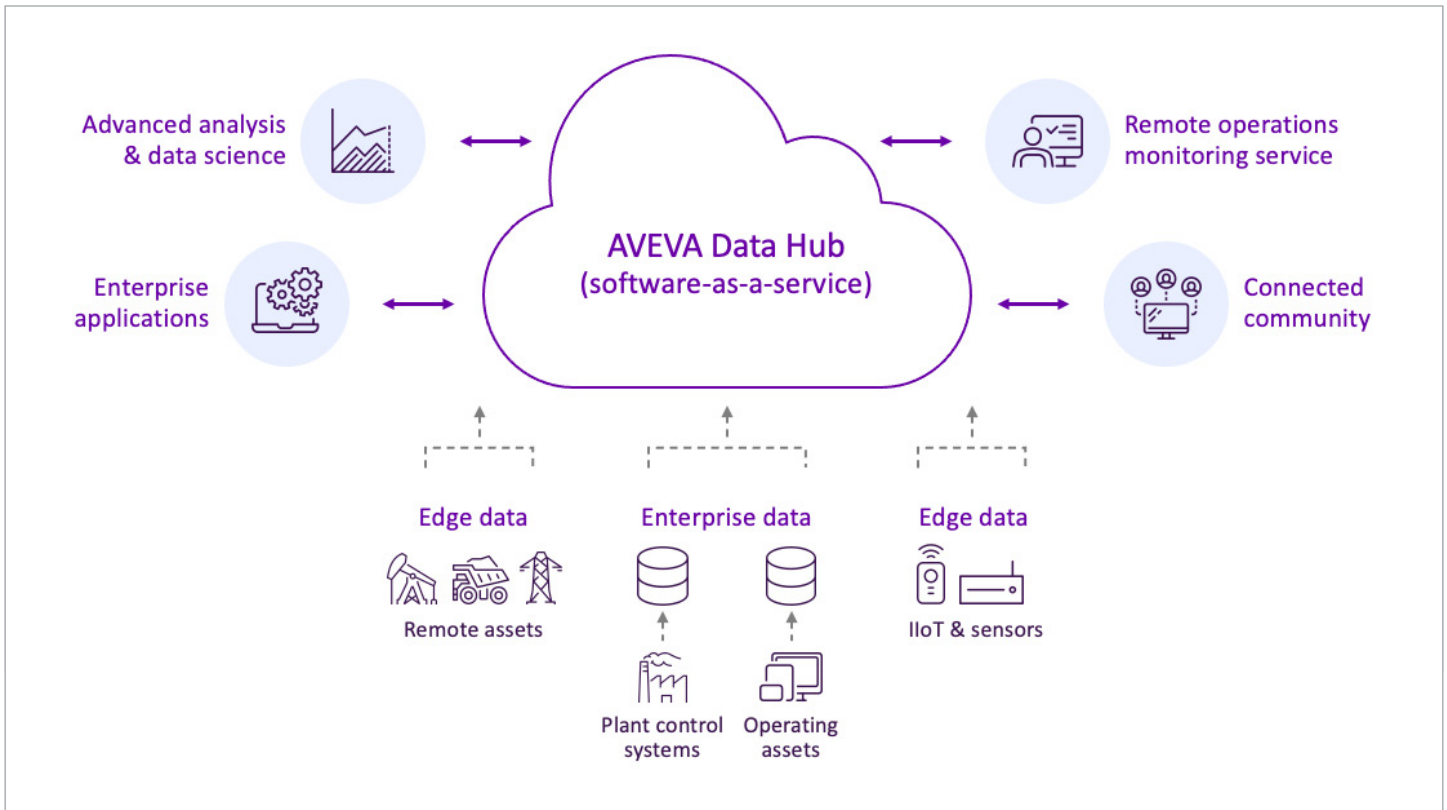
Advanced analysis & data science

Remote operations monitoring service

AVEVA Data Hub (software-as-a-service)

Enterprise applications

Connected community

Edge data

Remote assets

Enterprise data

Plant control systems

Operating assets

Edge data

IIoT & sensors